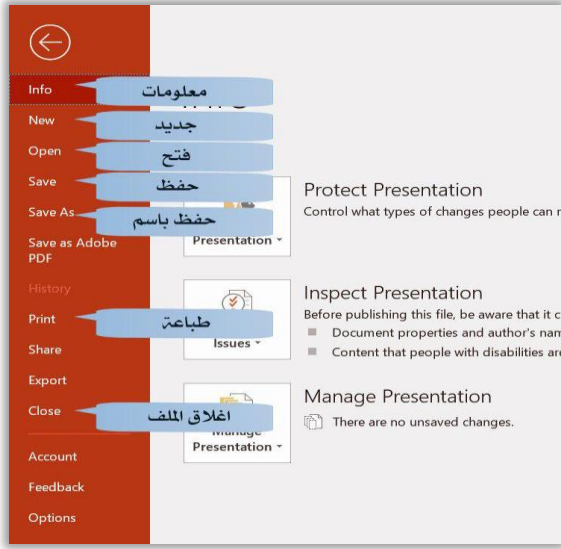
Info
معلومات
New
جديد
Open
فتح
Save
حفظ
Save As
حفظ باسم
Save as Adobe PDF
History
Print
طباعة
Share
Export
Close
اغلاق الملف
Account
Feedback
Options

Presentation
Protect Presentation
Control what types of changes people can r

Issues
Inspect Presentation
Before publishing this file, be aware that it c
Document properties and author's nam
Content that people with disabilities ar

Manage
Presentation
Manage Presentation
There are no unsaved changes.